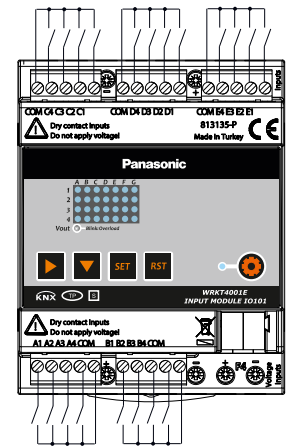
Inputs

COM C4 C3 C2 C1

COM D4 D3 D2 D1

COM E4 E3 E2 E1

813135-P

Made in Turkey

CE

Dry contact inputs
Do not apply voltage!

Panasonic

A B C D E F G

1
2
3
4

Vout
Blink:Overload

SET

RST

KNX

IP

WRKT4001E
INPUT MODULE IO101

Dry contact inputs
Do not apply voltage!

A1 A2 A3 A4 COM

B1 B2 B3 B4 COM

F4

Voltage Inputs